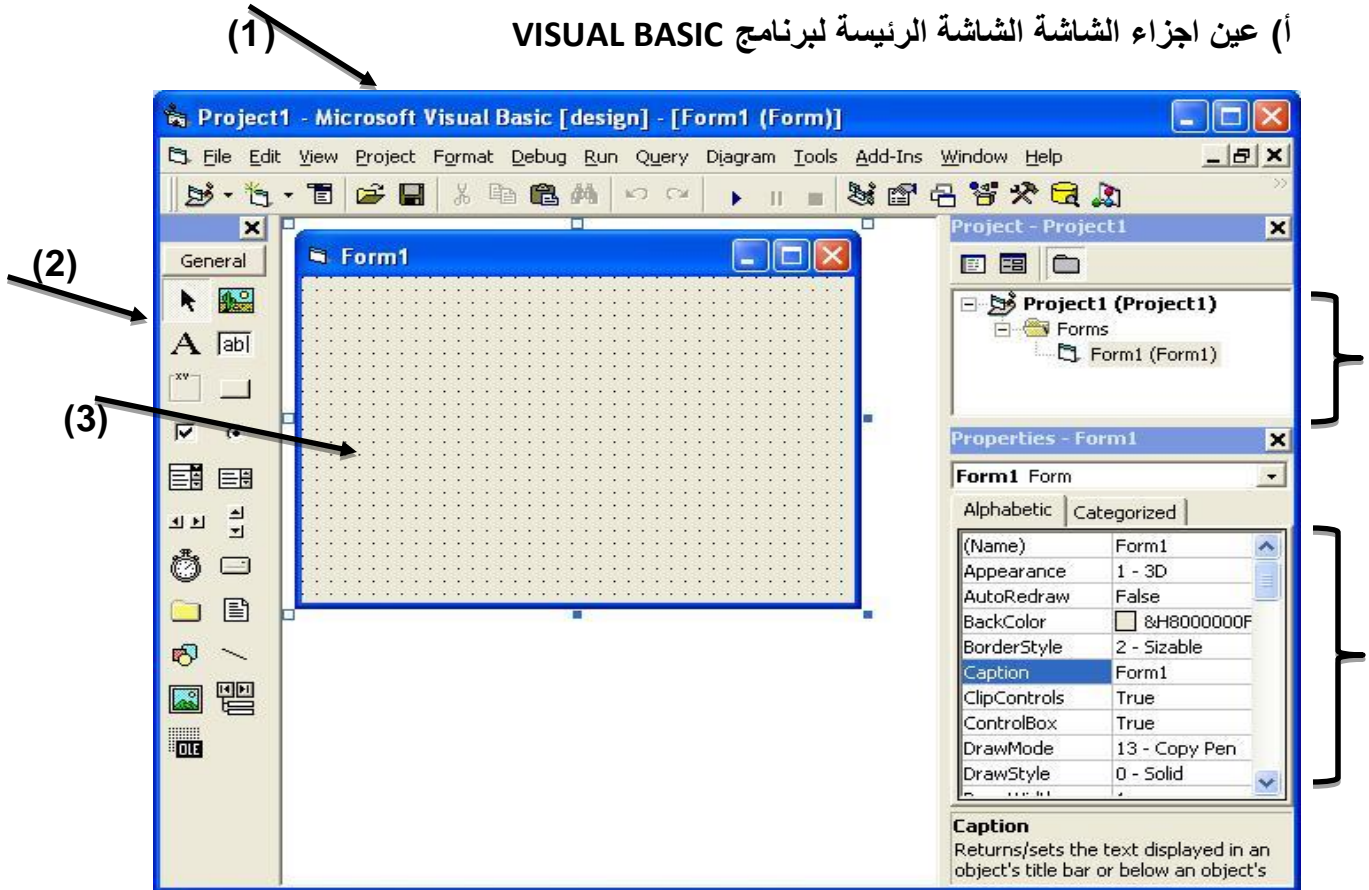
أ) عين اجزاء الشاشة الشاشة الرئيسة لبرنامج VISUAL BASIC

(1)

Project1 - Microsoft Visual Basic [design] - [Form1 (Form)]

File Edit View Project Format Debug Run Query Diagram Tools Add-Ins Window Help

(2)

General

(3)

Form1

Project - Project1

Project1 (Project1)
Forms
Form1 (Form1)

Properties - Form1

Form1 Form

Alphabetic | Categorized

| | |
|---|---|
| (Name) | Form1 |
| Appearance | 1 - 3D |
| AutoRedraw | False |
| BackColor | &H8000000F |
| BorderStyle | 2 - Sizable |
| Caption | Form1 |
| ClipControls | True |
| ControlBox | True |
| DrawMode | 13 - Copy Pen |
| DrawStyle | 0 - Solid |

Caption
Returns/sets the text displayed in an object's title bar or below an object's